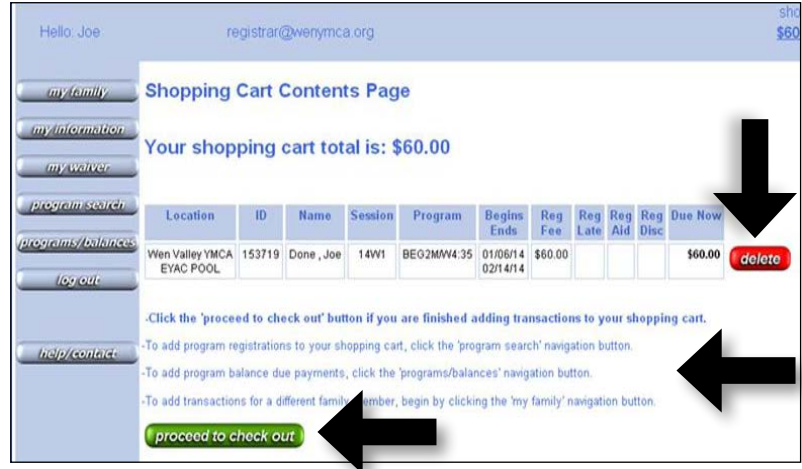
Hello: Joe registrar@wenymca.org sho $60

my family
my information
my waiver
program search
programs/balances
log out
help/contact

Shopping Cart Contents Page

Your shopping cart total is: $60.00

| Location | ID | Name | Session | Program | Begins Ends | Reg Fee | Reg Late | Reg Aid | Reg Disc | Due Now | |
|---|---|---|---|---|---|---|---|---|---|---|---|
| Wen Valley YMCA EYAC POOL | 153719 | Done , Joe | 14W1 | BEG2M/W4:35 | 01/06/14 02/14/14 | $60.00 | | | | $60.00 | delete |

-Click the 'proceed to check out' button if you are finished adding transactions to your shopping cart.

-To add program registrations to your shopping cart, click the 'program search' navigation button.

-To add program balance due payments, click the 'programs/balances' navigation button.

-To add transactions for a different family member, begin by clicking the 'my family' navigation button.

proceed to check out